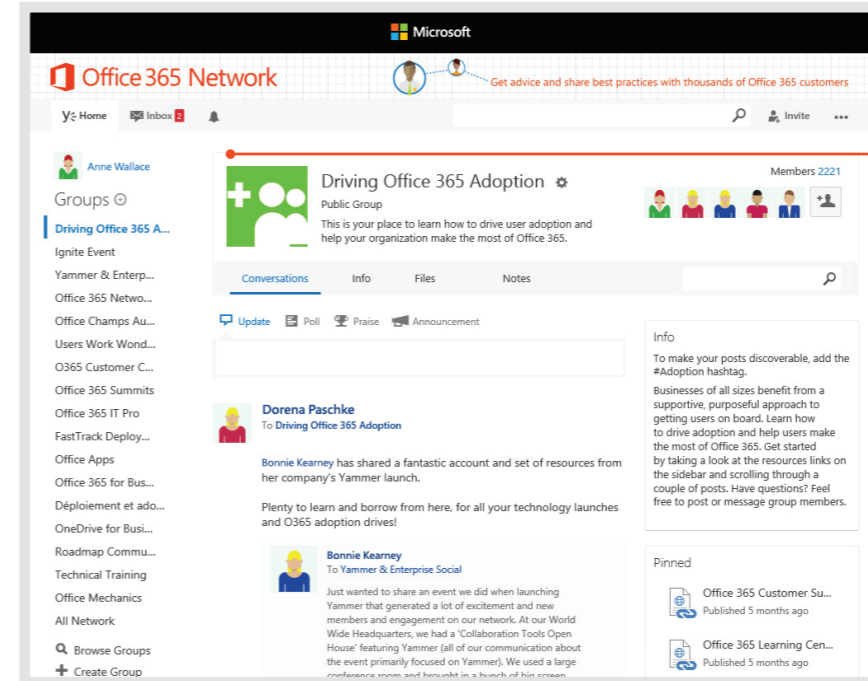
Microsoft

Office 365 Network

Get advice and share best practices with thousands of Office 365 customers

Home Inbox 2 Invite •••

Anne Wallace

Groups

Driving Office 365 A...
Ignite Event
Yammer & Enterp...
Office 365 Netwo...
Office Champs Au...
Users Work Wond...
O365 Customer C...
Office 365 Summits
Office 365 IT Pro
FastTrack Deploy...
Office Apps
Office 365 for Bus...
Déploiement et ado...
OneDrive for Busi...
Roadmap Commu...
Technical Training
Office Mechanics
All Network

Browse Groups
Create Group

Driving Office 365 Adoption

Public Group

This is your place to learn how to drive user adoption and help your organization make the most of Office 365.

Members 2221

Conversations Info Files Notes

Update Poll Praise Announcement

Dorena Paschke
To Driving Office 365 Adoption

Bonnie Kearney has shared a fantastic account and set of resources from her company's Yammer launch.

Plenty to learn and borrow from here, for all your technology launches and O365 adoption drives!

Bonnie Kearney
To Yammer & Enterprise Social

Just wanted to share an event we did when launching Yammer that generated a lot of excitement and new members and engagement on our network. At our World Wide Headquarters, we had a 'Collaboration Tools Open House' featuring Yammer (all of our communication about the event primarily focused on Yammer). We used a large conference room and brought in a bunch of big screen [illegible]

Info

To make your posts discoverable, add the #Adoption hashtag.

Businesses of all sizes benefit from a supportive, purposeful approach to getting users on board. Learn how to drive adoption and help users make the most of Office 365. Get started by taking a look at the resources links on the sidebar and scrolling through a couple of posts. Have questions? Feel free to post or message group members.

Pinned

Office 365 Customer Su...
Published 5 months ago

Office 365 Learning Cen...
Published 5 months ago